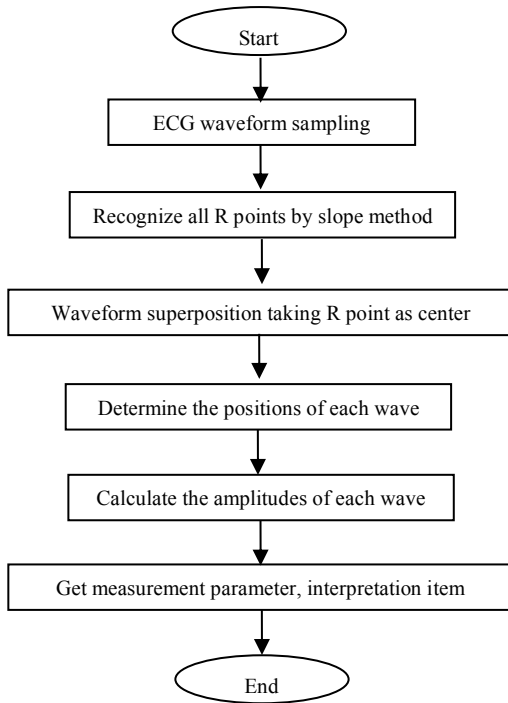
Start

ECG waveform sampling

Recognize all R points by slope method

Waveform superposition taking R point as center

Determine the positions of each wave

Calculate the amplitudes of each wave

Get measurement parameter, interpretation item

End